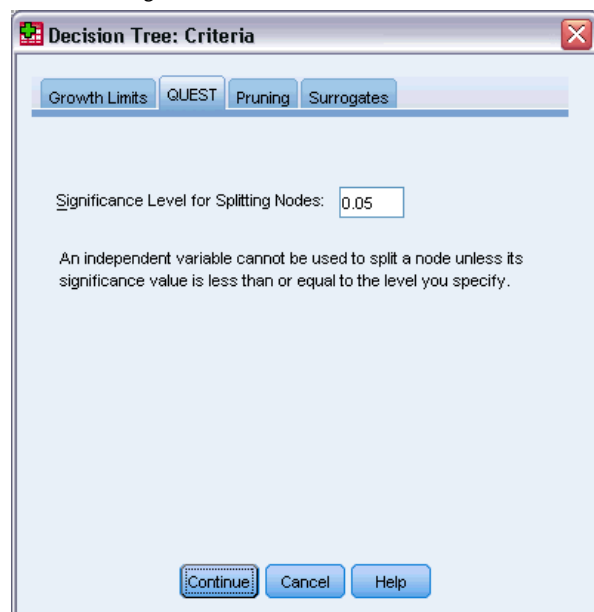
Decision Tree: Criteria

Growth Limits | QUEST | Pruning | Surrogates

Significance Level for Splitting Nodes: 0.05

An independent variable cannot be used to split a node unless its significance value is less than or equal to the level you specify.

Continue | Cancel | Help